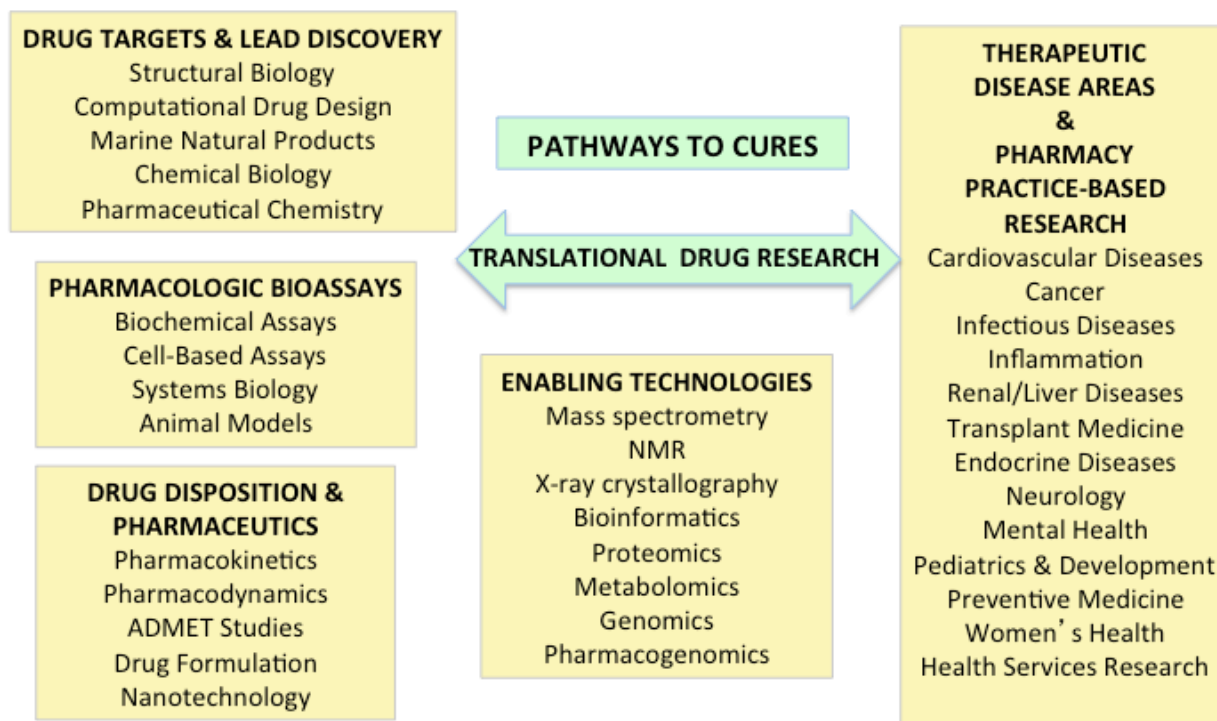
DRUG TARGETS & LEAD DISCOVERY
Structural Biology
Computational Drug Design
Marine Natural Products
Chemical Biology
Pharmaceutical Chemistry

PATHWAYS TO CURES

TRANSLATIONAL DRUG RESEARCH

PHARMACOLOGIC BIOASSAYS
Biochemical Assays
Cell-Based Assays
Systems Biology
Animal Models

DRUG DISPOSITION & PHARMACEUTICS
Pharmacokinetics
Pharmacodynamics
ADMET Studies
Drug Formulation
Nanotechnology

ENABLING TECHNOLOGIES
Mass spectrometry
NMR
X-ray crystallography
Bioinformatics
Proteomics
Metabolomics
Genomics
Pharmacogenomics

THERAPEUTIC DISEASE AREAS & PHARMACY PRACTICE-BASED RESEARCH
Cardiovascular Diseases
Cancer
Infectious Diseases
Inflammation
Renal/Liver Diseases
Transplant Medicine
Endocrine Diseases
Neurology
Mental Health
Pediatrics & Development
Preventive Medicine
Women's Health
Health Services Research